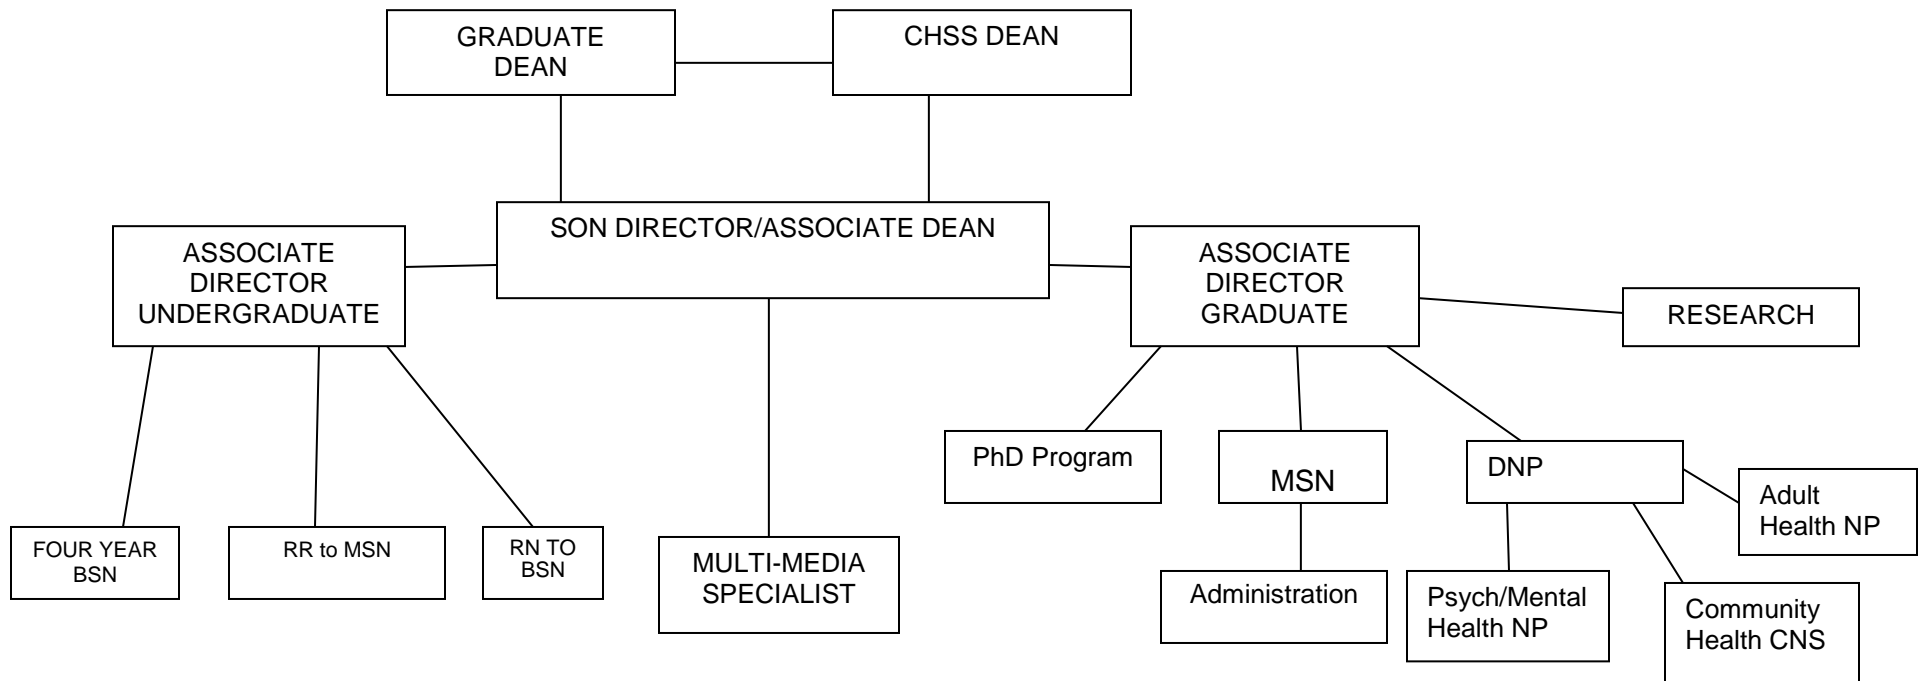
GRADUATE DEAN

CHSS DEAN

SON DIRECTOR/ASSOCIATE DEAN

ASSOCIATE DIRECTOR UNDERGRADUATE

ASSOCIATE DIRECTOR GRADUATE

RESEARCH

FOUR YEAR BSN

RR to MSN

RN TO BSN

MULTI-MEDIA SPECIALIST

PhD Program

MSN

DNP

Adult Health NP

Administration

Psych/Mental Health NP

Community Health CNS